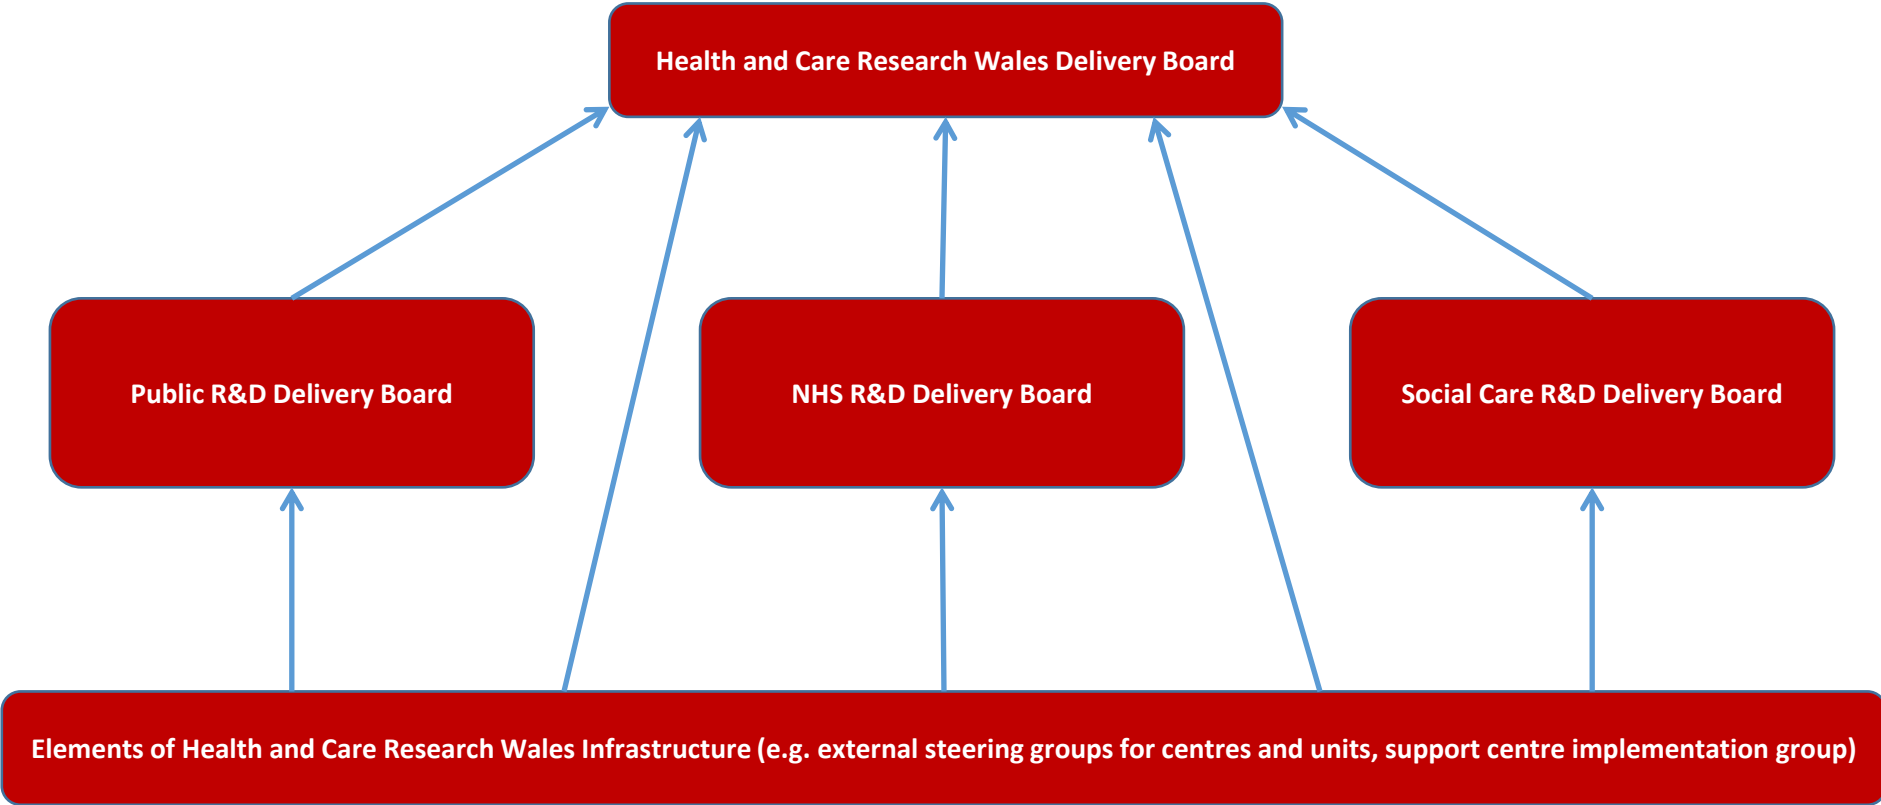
Health and Care Research Wales Delivery Board

Public R&D Delivery Board

NHS R&D Delivery Board

Social Care R&D Delivery Board

Elements of Health and Care Research Wales Infrastructure (e.g. external steering groups for centres and units, support centre implementation group)